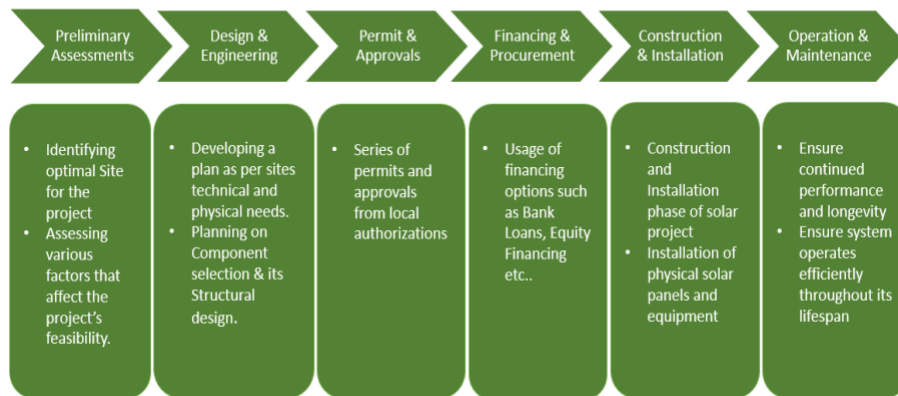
Preliminary Assessments

Design & Engineering

Permit & Approvals

Financing & Procurement

Construction & Installation

Operation & Maintenance

• Identifying optimal Site for the project
• Assessing various factors that affect the project's feasibility.

• Developing a plan as per sites technical and physical needs.
• Planning on Component selection & its Structural design.

• Series of permits and approvals from local authorizations

• Usage of financing options such as Bank Loans, Equity Financing etc..

• Construction and Installation phase of solar project
• Installation of physical solar panels and equipment

• Ensure continued performance and longevity
• Ensure system operates efficiently throughout its lifespan